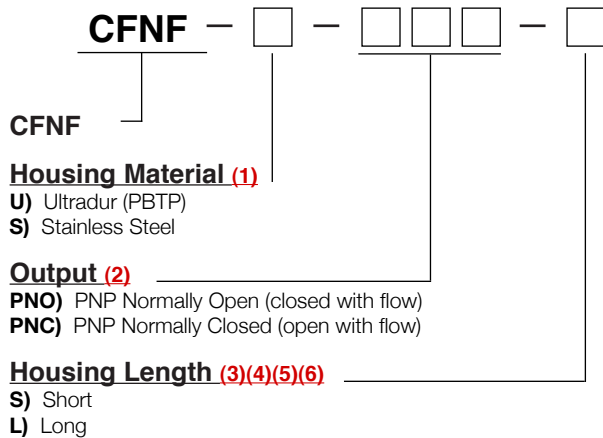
CFNF – ☐ – ☐☐☐ – ☐

CFNF

Housing Material (1)
U) Ultradur (PBTP)
S) Stainless Steel

Output (2)
PNO) PNP Normally Open (closed with flow)
PNC) PNP Normally Closed (open with flow)

Housing Length (3)(4)(5)(6)
S) Short
L) Long